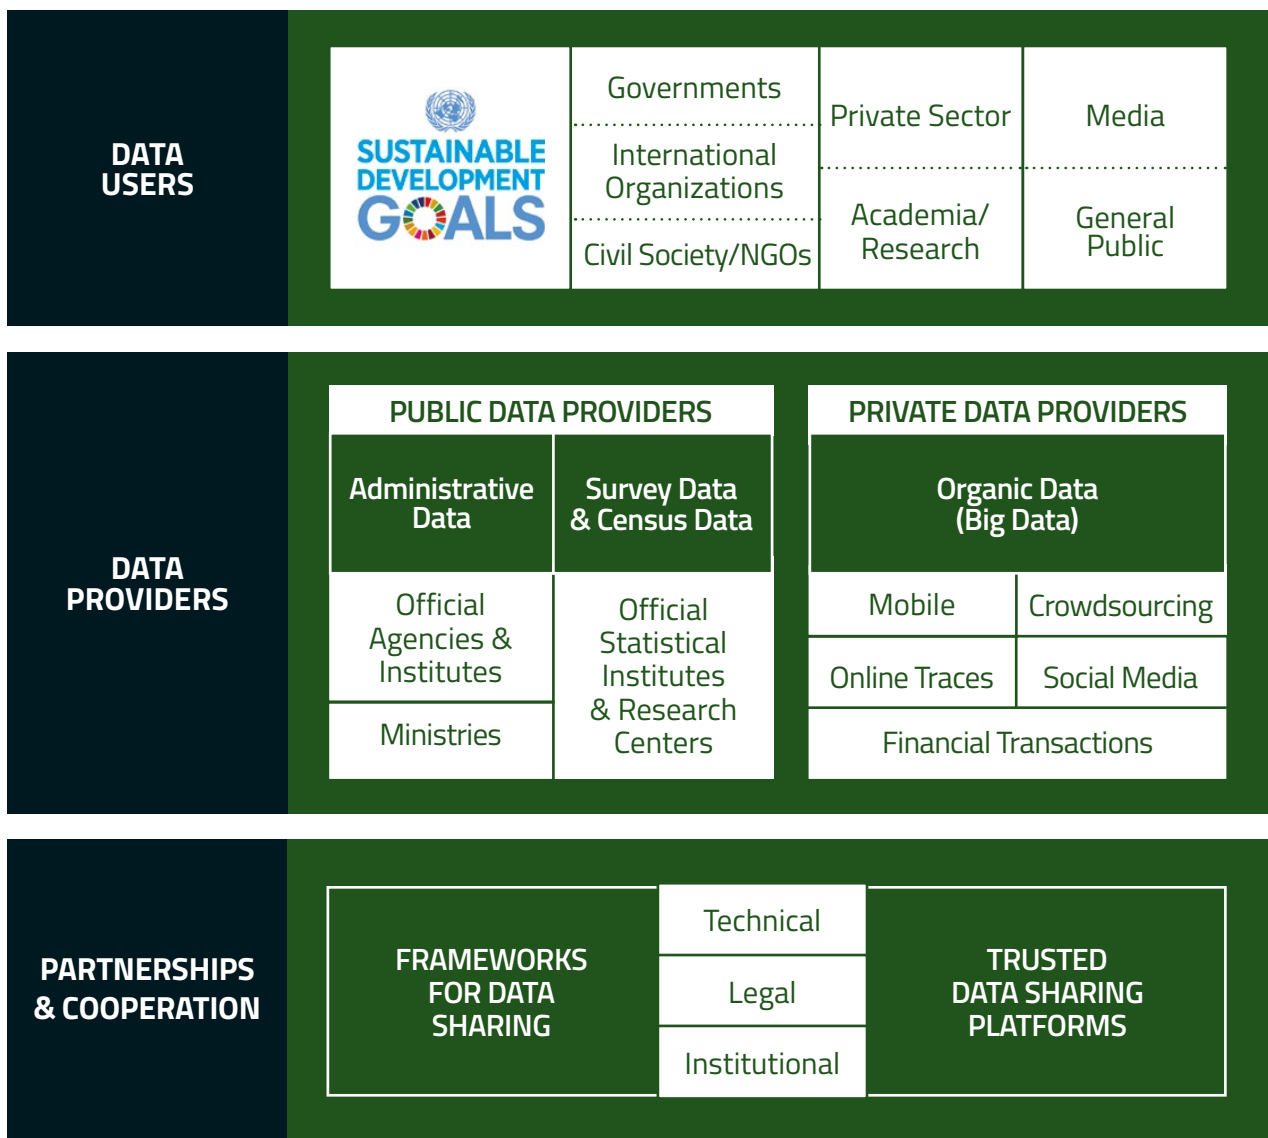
DATA USERS

SUSTAINABLE DEVELOPMENT GOALS

Governments

International Organizations

Civil Society/NGOs

Private Sector

Academia/ Research

Media

General Public

DATA PROVIDERS

PUBLIC DATA PROVIDERS

Administrative Data

Survey Data & Census Data

Official Agencies & Institutes

Ministries

Official Statistical Institutes & Research Centers

PRIVATE DATA PROVIDERS

Organic Data (Big Data)

Mobile

Crowdsourcing

Online Traces

Social Media

Financial Transactions

PARTNERSHIPS & COOPERATION

FRAMEWORKS FOR DATA SHARING

Technical

Legal

Institutional

TRUSTED DATA SHARING PLATFORMS